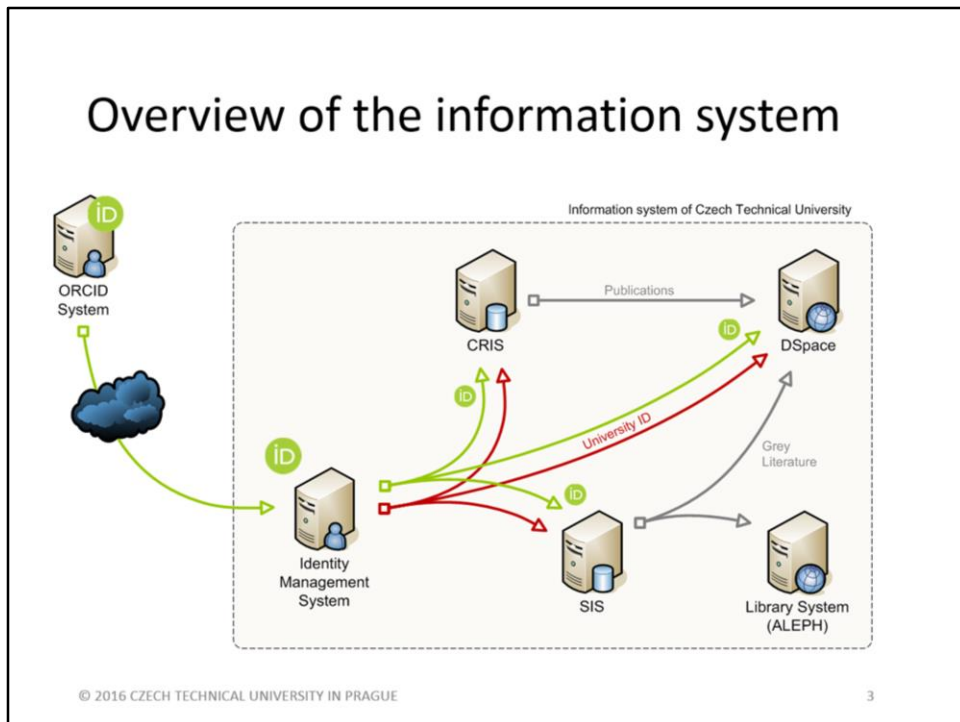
Overview of the information system

iD

ORCID System

Information system of Czech Technical University

CRIS

Publications

DSpace

iD

iD

iD

University ID

Grey Literature

iD

Identity Management System

SIS

Library System (ALEPH)

© 2016 CZECH TECHNICAL UNIVERSITY IN PRAGUE

3